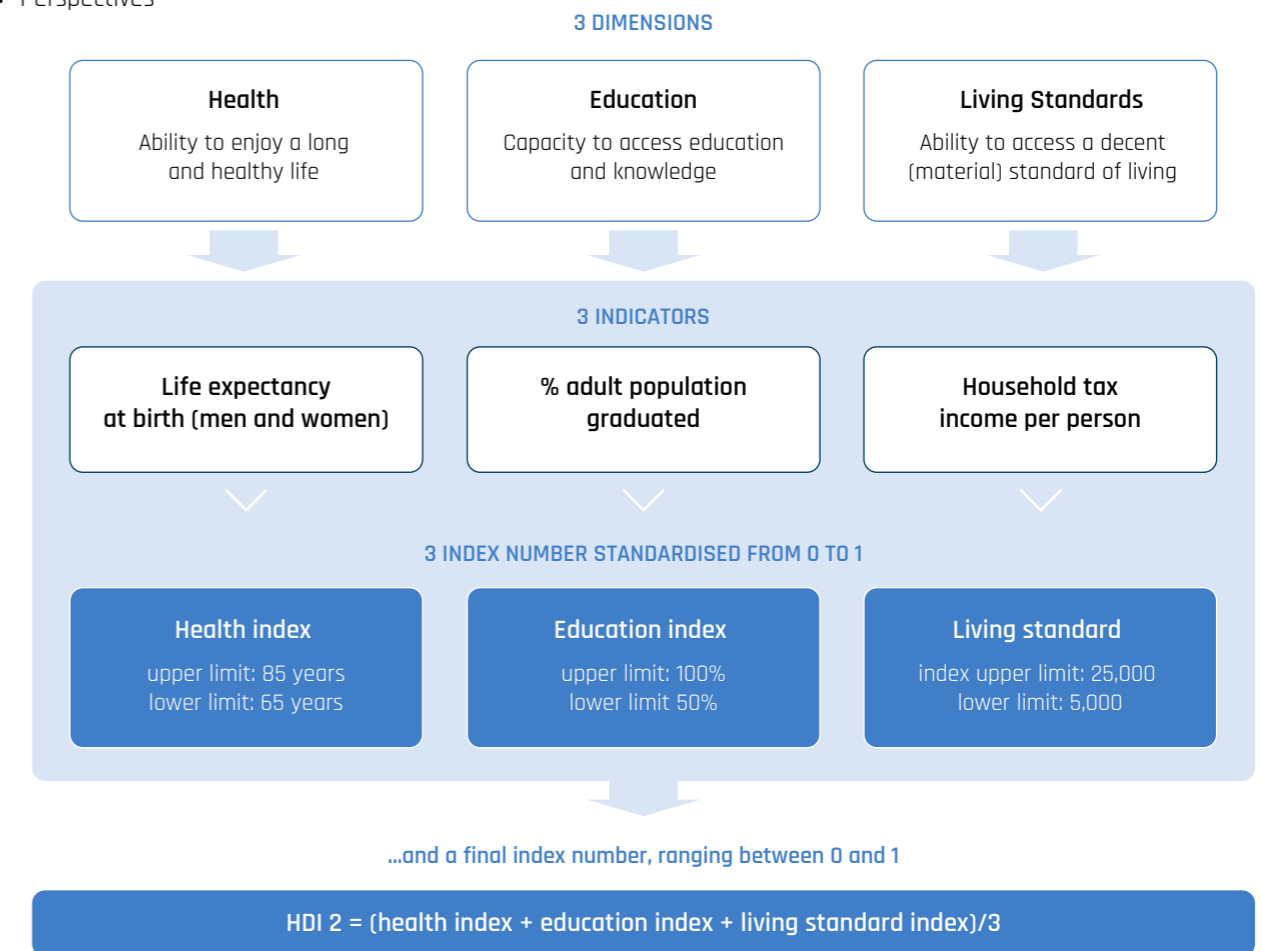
• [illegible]

3 DIMENSIONS

Health
Ability to enjoy a long and healthy life

Education
Capacity to access education and knowledge

Living Standards
Ability to access a decent (material) standard of living

3 INDICATORS

Life expectancy at birth (men and women)

% adult population graduated

Household tax income per person

3 INDEX NUMBER STANDARDISED FROM 0 TO 1

Health index
upper limit: 85 years
lower limit: 65 years

Education index
upper limit: 100%
lower limit 50%

Living standard
index upper limit: 25,000
lower limit: 5,000

...and a final index number, ranging between 0 and 1

HDI 2 = (health index + education index + living standard index)/3